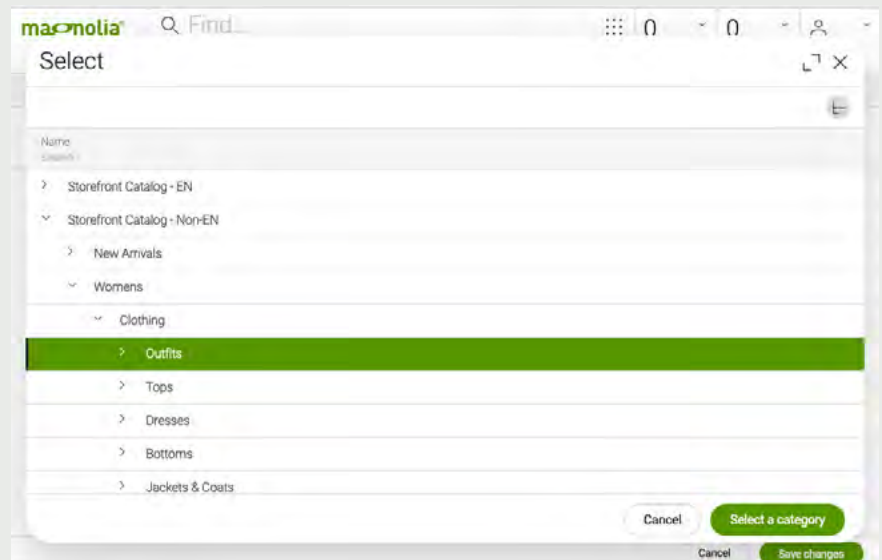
magnolia Find

0 0

Select

Name
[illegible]

Storefront Catalog - EN

Storefront Catalog - Non-EN

New Arrivals

Womens

Clothing

Outfits

Tops

Dresses

Bottoms

Jackets & Coats

Cancel Select a category

Cancel Save changes